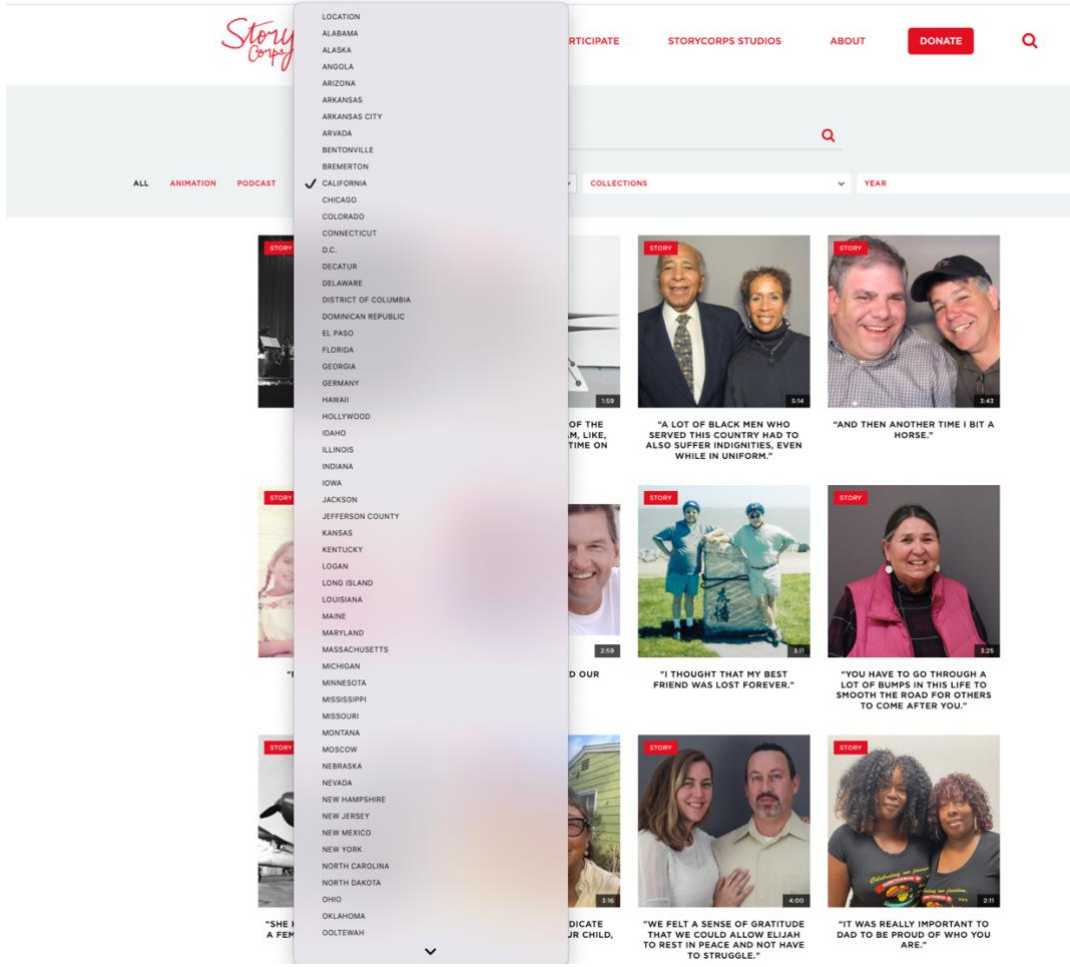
Story Corps

RTICIPATE
STORYCORPS STUDIOS
ABOUT
DONATE

ALL
ANIMATION
PODCAST

COLLECTIONS
YEAR

LOCATION
ALABAMA
ALASKA
ANGOLA
ARIZONA
ARKANSAS
ARKANSAS CITY
ARVADA
BENTONVILLE
BREMERTON
✓ CALIFORNIA
CHICAGO
COLORADO
CONNECTICUT
D.C.
DECATUR
DELAWARE
DISTRICT OF COLUMBIA
DOMINICAN REPUBLIC
EL PASO
FLORIDA
GEORGIA
GERMANY
HAWAII
HOLLYWOOD
IDAHO
ILLINOIS
INDIANA
IOWA
JACKSON
JEFFERSON COUNTY
KANSAS
KENTUCKY
LOGAN
LONG ISLAND
LOUISIANA
MAINE
MARYLAND
MASSACHUSETTS
MICHIGAN
MINNESOTA
MISSISSIPPI
MISSOURI
MONTANA
MOSCOW
NEBRASKA
NEVADA
NEW HAMPSHIRE
NEW JERSEY
NEW MEXICO
NEW YORK
NORTH CAROLINA
NORTH DAKOTA
OHIO
OKLAHOMA
OOLTEWAH

STORY
1:59
OF THE
AM, LIKE,
TIME ON

STORY
5:14
"A LOT OF BLACK MEN WHO SERVED THIS COUNTRY HAD TO ALSO SUFFER INDIGNITIES, EVEN WHILE IN UNIFORM."

STORY
3:43
"AND THEN ANOTHER TIME I BIT A HORSE."

STORY
"I
2:59
D OUR

STORY
3:11
"I THOUGHT THAT MY BEST FRIEND WAS LOST FOREVER."

STORY
3:25
"YOU HAVE TO GO THROUGH A LOT OF BUMPS IN THIS LIFE TO SMOOTH THE ROAD FOR OTHERS TO COME AFTER YOU."

STORY
"SHE
A FEM
3:16
DICATE
UR CHILD,

STORY
4:00
"WE FELT A SENSE OF GRATITUDE THAT WE COULD ALLOW ELIJAH TO REST IN PEACE AND NOT HAVE TO STRUGGLE."

STORY
2:11
"IT WAS REALLY IMPORTANT TO DAD TO BE PROUD OF WHO YOU ARE."